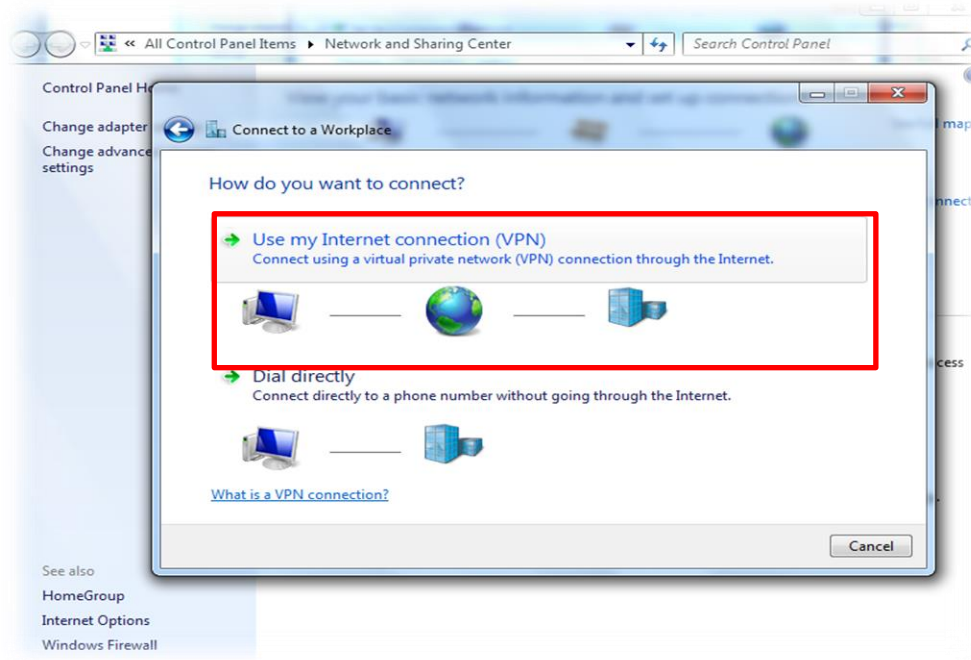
« All Control Panel Items ▸ Network and Sharing Center

Search Control Panel

Control Panel H

Change adapter

Change advance settings

Connect to a Workplace

How do you want to connect?

Use my Internet connection (VPN)
Connect using a virtual private network (VPN) connection through the Internet.

Dial directly
Connect directly to a phone number without going through the Internet.

What is a VPN connection?

Cancel

map

nnect

cess

See also

HomeGroup

Internet Options

Windows Firewall